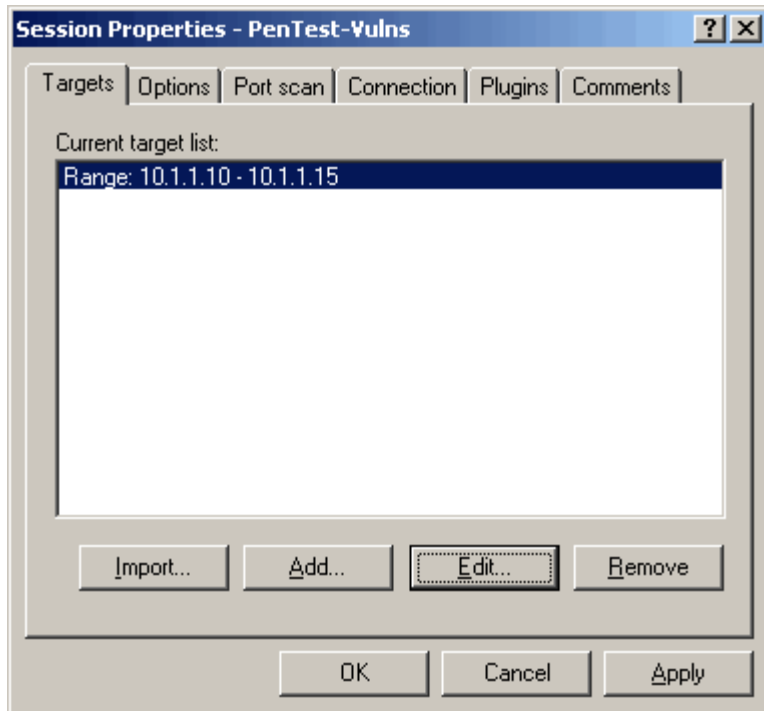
Session Properties - PenTest-Vulns

? X

Targets | Options | Port scan | Connection | Plugins | Comments

Current target list:

Range: 10.1.1.10 - 10.1.1.15

Import... Add... Edit... Remove

OK Cancel Apply